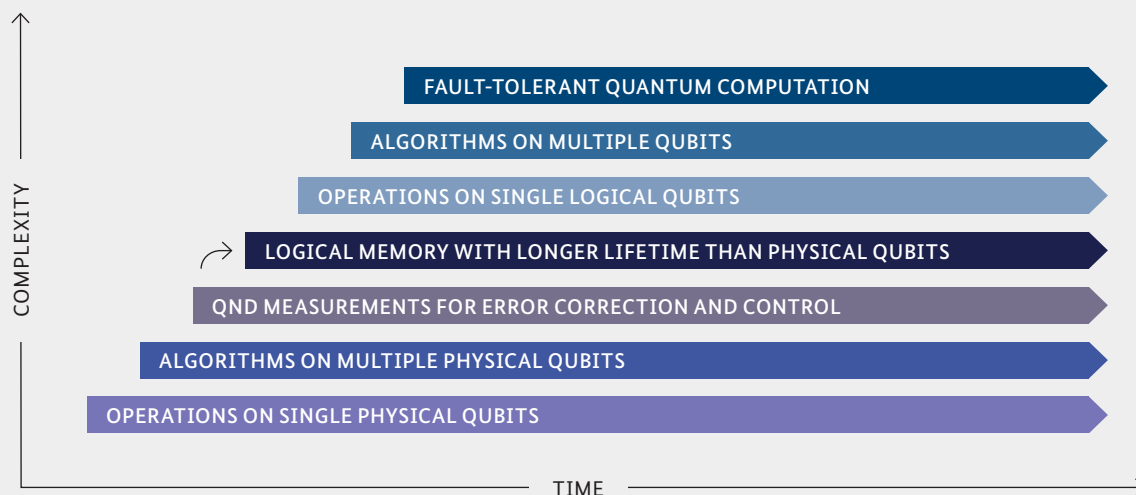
COMPLEXITY

FAULT-TOLERANT QUANTUM COMPUTATION

ALGORITHMS ON MULTIPLE QUBITS

OPERATIONS ON SINGLE LOGICAL QUBITS

LOGICAL MEMORY WITH LONGER LIFETIME THAN PHYSICAL QUBITS

QND MEASUREMENTS FOR ERROR CORRECTION AND CONTROL

ALGORITHMS ON MULTIPLE PHYSICAL QUBITS

OPERATIONS ON SINGLE PHYSICAL QUBITS

TIME